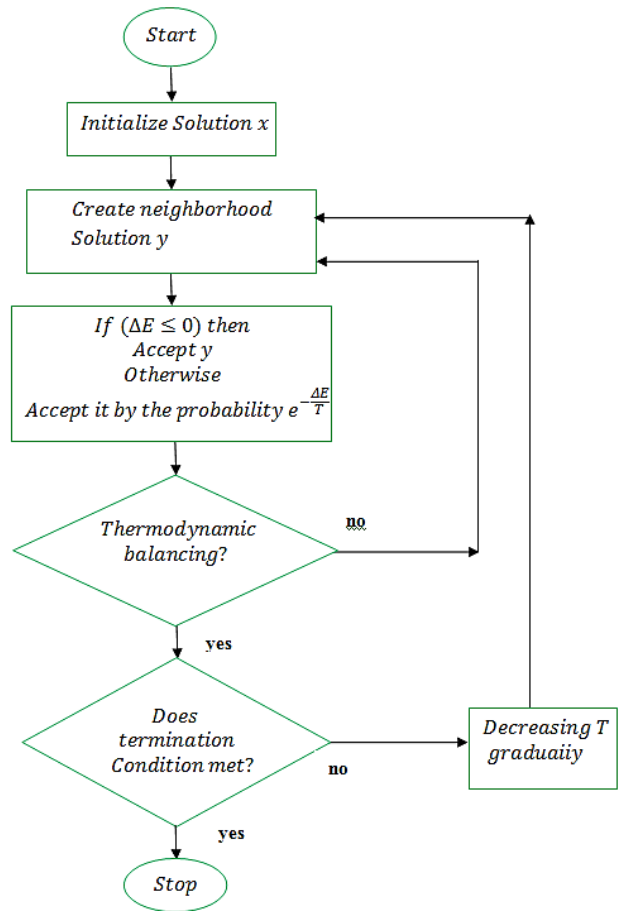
Start

Initialize Solution $x$

Create neighborhood Solution $y$

If $(\Delta E \leq 0)$ then
Accept $y$
Otherwise
Accept it by the probability $e^{-\frac{\Delta E}{T}}$

Thermodynamic balancing?

no

yes

Does termination Condition met?

no

Decreasing T graduaiiy

yes

Stop